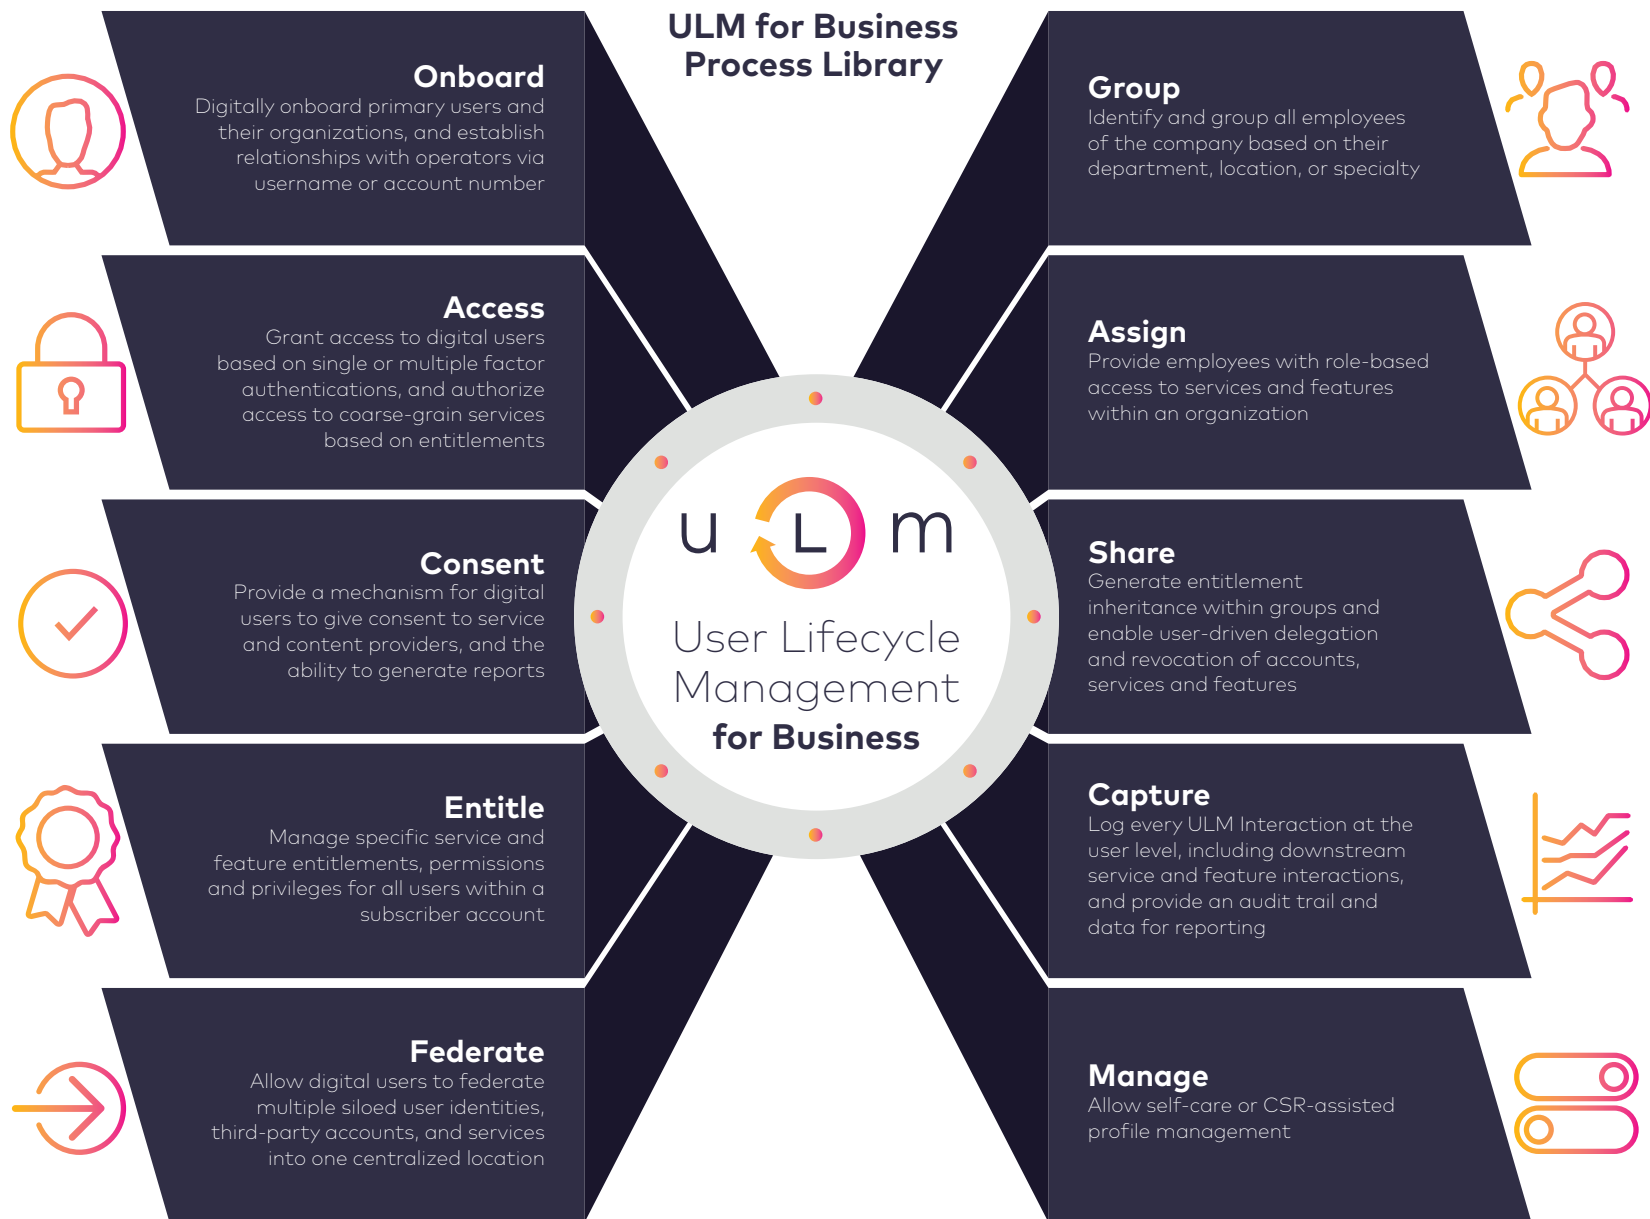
ULM for Business Process Library

Onboard
Digitally onboard primary users and their organizations, and establish relationships with operators via username or account number

Access
Grant access to digital users based on single or multiple factor authentications, and authorize access to coarse-grain services based on entitlements

Consent
Provide a mechanism for digital users to give consent to service and content providers, and the ability to generate reports

Entitle
Manage specific service and feature entitlements, permissions and privileges for all users within a subscriber account

Federate
Allow digital users to federate multiple siloed user identities, third-party accounts, and services into one centralized location

u L m
User Lifecycle Management
for Business

Group
Identify and group all employees of the company based on their department, location, or specialty

Assign
Provide employees with role-based access to services and features within an organization

Share
Generate entitlement inheritance within groups and enable user-driven delegation and revocation of accounts, services and features

Capture
Log every ULM Interaction at the user level, including downstream service and feature interactions, and provide an audit trail and data for reporting

Manage
Allow self-care or CSR-assisted profile management